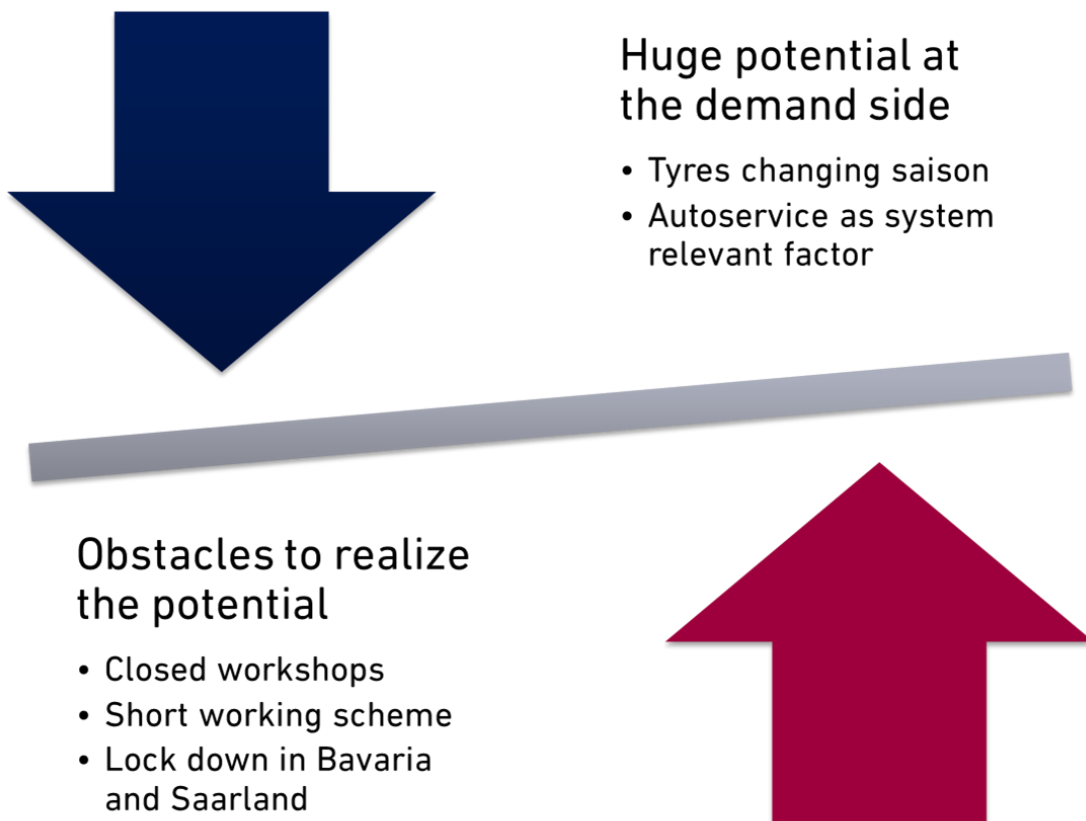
Huge potential at the demand side

• Tyres changing saison
• Autoservice as system relevant factor

Obstacles to realize the potential

• Closed workshops
• Short working scheme
• Lock down in Bavaria and Saarland